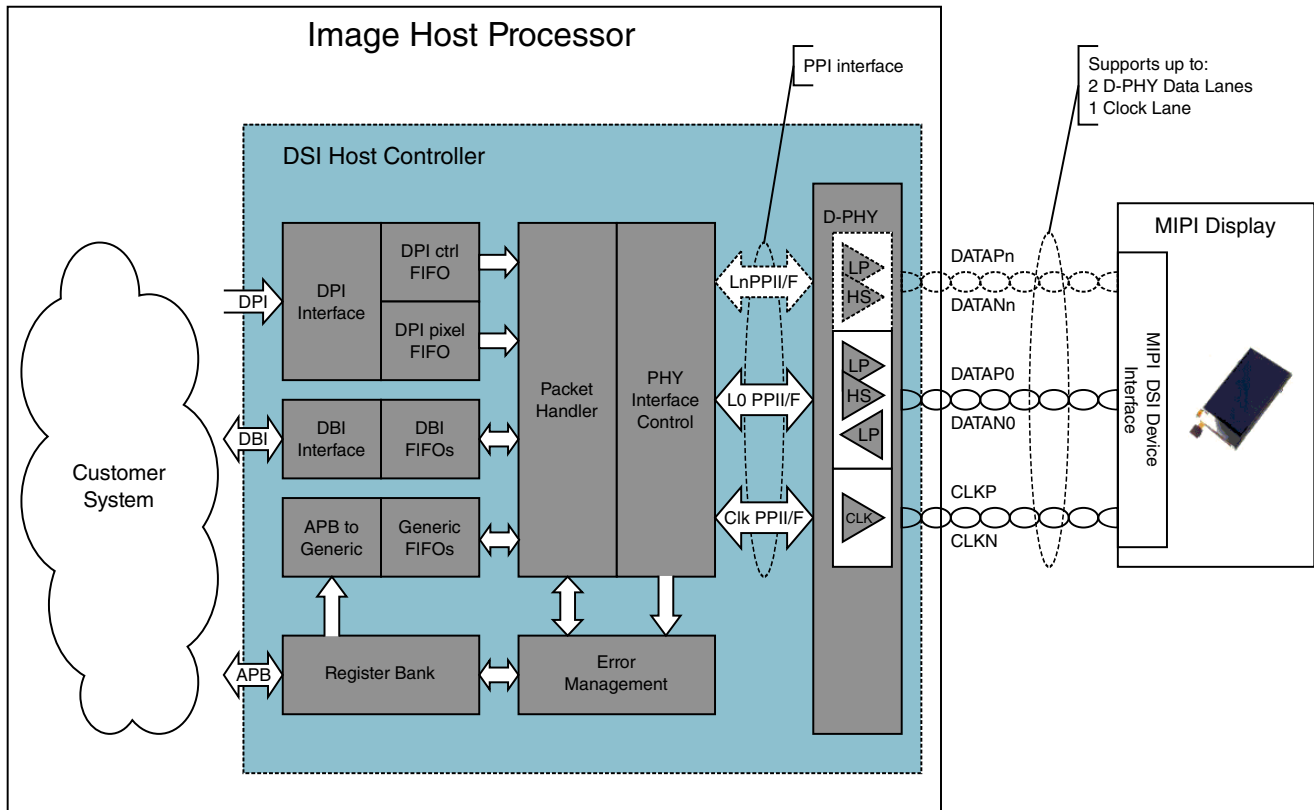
Image Host Processor

PPI interface

Supports up to:
2 D-PHY Data Lanes
1 Clock Lane

DSI Host Controller

Customer System

DPI

DPI Interface

DPI ctrl FIFO

DPI pixel FIFO

DBI

DBI Interface

DBI FIFOs

APB to Generic

Generic FIFOs

APB

Register Bank

Packet Handler

PHY Interface Control

Error Management

LnPPII/F

L0 PPII/F

Clk PPII/F

D-PHY

LP

HS

LP

HS

LP

CLK

DATAPn

DATANn

DATAP0

DATAN0

CLKP

CLKN

MIPI Display

MIPI DSI Device Interface